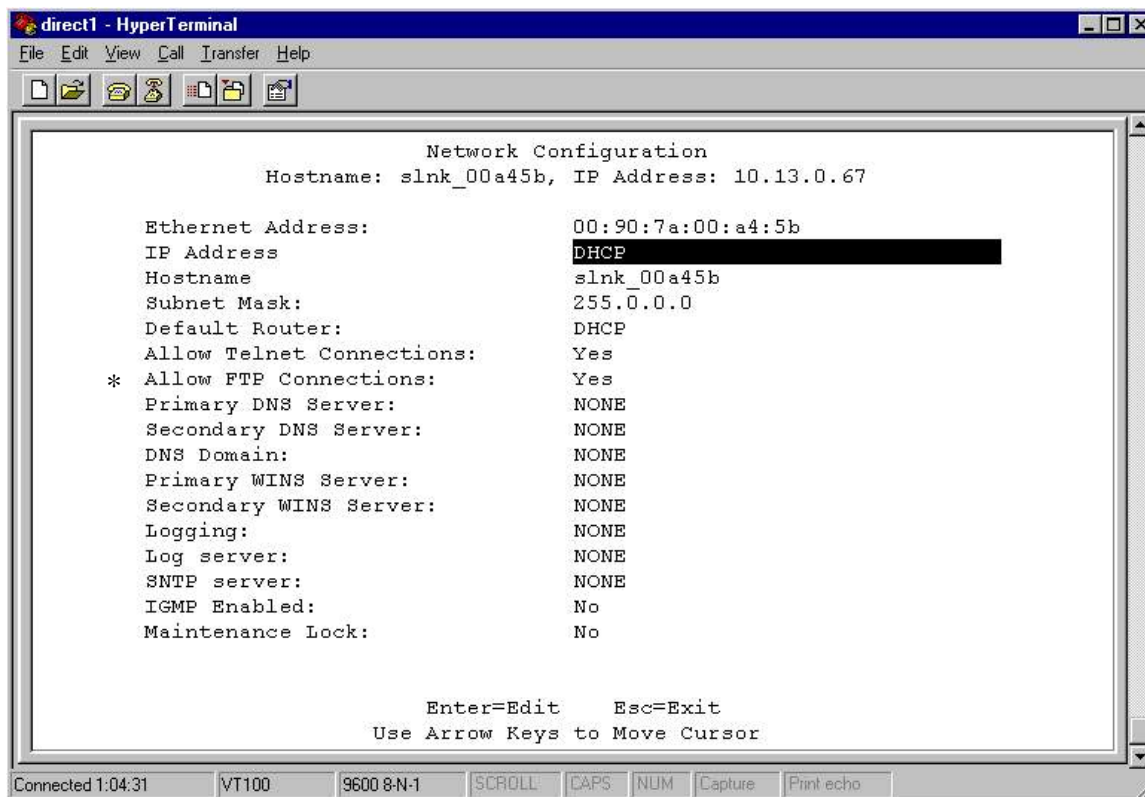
direct1 - HyperTerminal

File Edit View Call Transfer Help

Network Configuration
Hostname: slnk_00a45b, IP Address: 10.13.0.67

| | |
|---|---|
| Ethernet Address: | 00:90:7a:00:a4:5b |
| IP Address | DHCP |
| Hostname | slnk_00a45b |
| Subnet Mask: | 255.0.0.0 |
| Default Router: | DHCP |
| Allow Telnet Connections: | Yes |
| * Allow FTP Connections: | Yes |
| Primary DNS Server: | NONE |
| Secondary DNS Server: | NONE |
| DNS Domain: | NONE |
| Primary WINS Server: | NONE |
| Secondary WINS Server: | NONE |
| Logging: | NONE |
| Log server: | NONE |
| SNTP server: | NONE |
| IGMP Enabled: | No |
| Maintenance Lock: | No |

Enter=Edit Esc=Exit
Use Arrow Keys to Move Cursor

Connected 1:04:31 VT100 9600 8-N-1 SCROLL CAPS NUM Capture Print echo